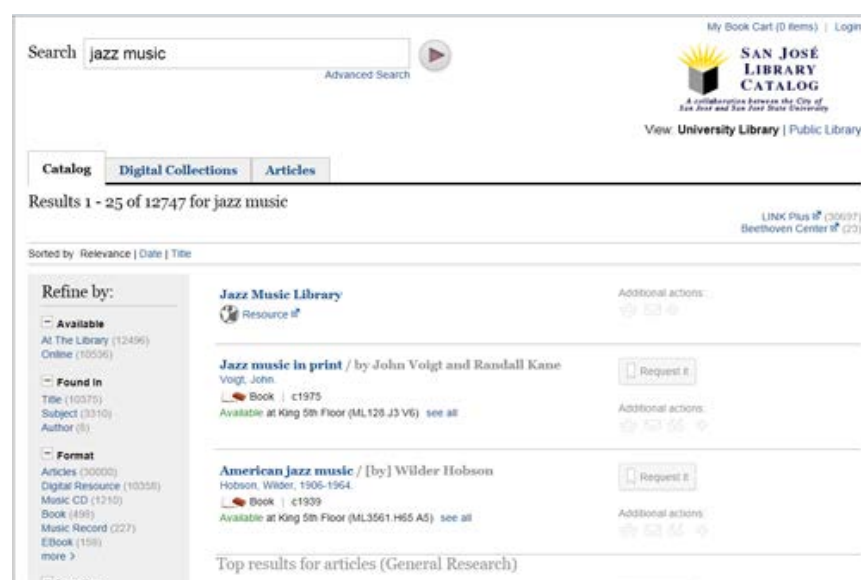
My Book Cart (0 items) | Login

Search jazz music

Advanced Search

SAN JOSÉ LIBRARY CATALOG

A collaboration between the City of San José and San José State University

View: University Library | Public Library

Catalog | Digital Collections | Articles

Results 1 - 25 of 12747 for jazz music

LINK Plus (30697)
Beethoven Center (23)

Sorted by Relevance | Date | Title

Refine by:

− Available
At The Library (12496)
Online (10536)

− Found In
Title (10375)
Subject (3310)
Author (8)

− Format
Articles (30000)
Digital Resource (10358)
Music CD (1210)
Book (498)
Music Record (227)
EBook (158)
more >

Jazz Music Library
Resource

Additional actions:

Jazz music in print / by John Voigt and Randall Kane
Voigt, John.
Book | c1975
Available at King 5th Floor (ML128.J3 V6) see all

Request it

Additional actions:

American jazz music / [by] Wilder Hobson
Hobson, Wilder, 1906-1964.
Book | c1939
Available at King 5th Floor (ML3561.H65 A5) see all

Request it

Additional actions:

Top results for articles (General Research)